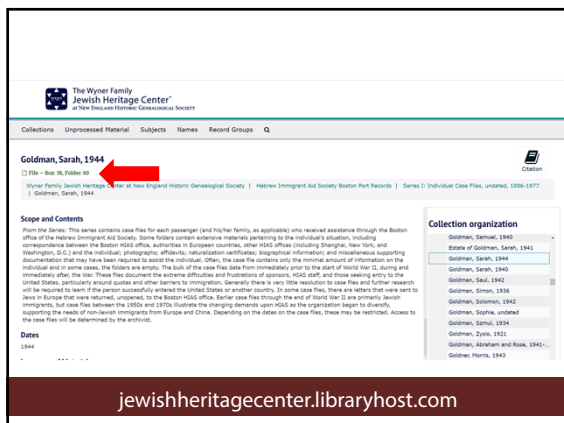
The Wyner Family
Jewish Heritage Center
at New England Historic Genealogical Society

Collections Unprocessed Material Subjects Names Record Groups

Goldman, Sarah, 1944

File – Box: 36, Folder: 60

Citation

Wyner Family Jewish Heritage Center at New England Historic Genealogical Society | Hebrew Immigrant Aid Society Boston Port Records | Series I: Individual Case Files, undated, 1886-1977 | Goldman, Sarah, 1944

Scope and Contents

From the Series: This series contains case files for each passenger (and his/her family, as applicable) who received assistance through the Boston office of the Hebrew Immigrant Aid Society. Some folders contain extensive materials pertaining to the individual's situation, including correspondence between the Boston HIAS office, authorities in European countries, other HIAS offices (including Shanghai, New York, and Washington, D.C.) and the individual; photographs; affidavits; naturalization certificates; biographical information; and miscellaneous supporting documentation that may have been required to assist the individual. Often, the case file contains only the minimal amount of information on the individual and in some cases, the folders are empty. The bulk of the case files date from immediately prior to the start of World War II, during and immediately after, the War. These files document the extreme difficulties and frustrations of sponsors, HIAS staff, and those seeking entry to the United States, particularly around quotes and other barriers to immigration. Generally there is very little resolution to case files and further research will be required to learn if the person successfully entered the United States or another country. In some case files, there are letters that were sent to Jews in Europe that were returned, unopened, to the Boston HIAS office. Earlier case files through the end of World War II are primarily Jewish immigrants, but case files between the 1950s and 1970s illustrate the changing demands upon HIAS as the organization began to diversify, supporting the needs of non-Jewish immigrants from Europe and China. Depending on the dates on the case files, these may be restricted. Access to the case files will be determined by the archivist.

Dates

1944

Collection organization

Goldman, Samuel, 1940
Estate of Goldman, Sarah, 1941
Goldman, Sarah, 1944
Goldman, Sarah, 1940
Goldman, Saul, 1942
Goldman, Simon, 1936
Goldman, Solomon, 1942
Goldman, Sophie, undated
Goldman, Szmul, 1934
Goldman, Zysio, 1921
Goldman, Abraham and Rose, 1941-
Goldner, Morris, 1943

jewishheritagecenter.libraryhost.com